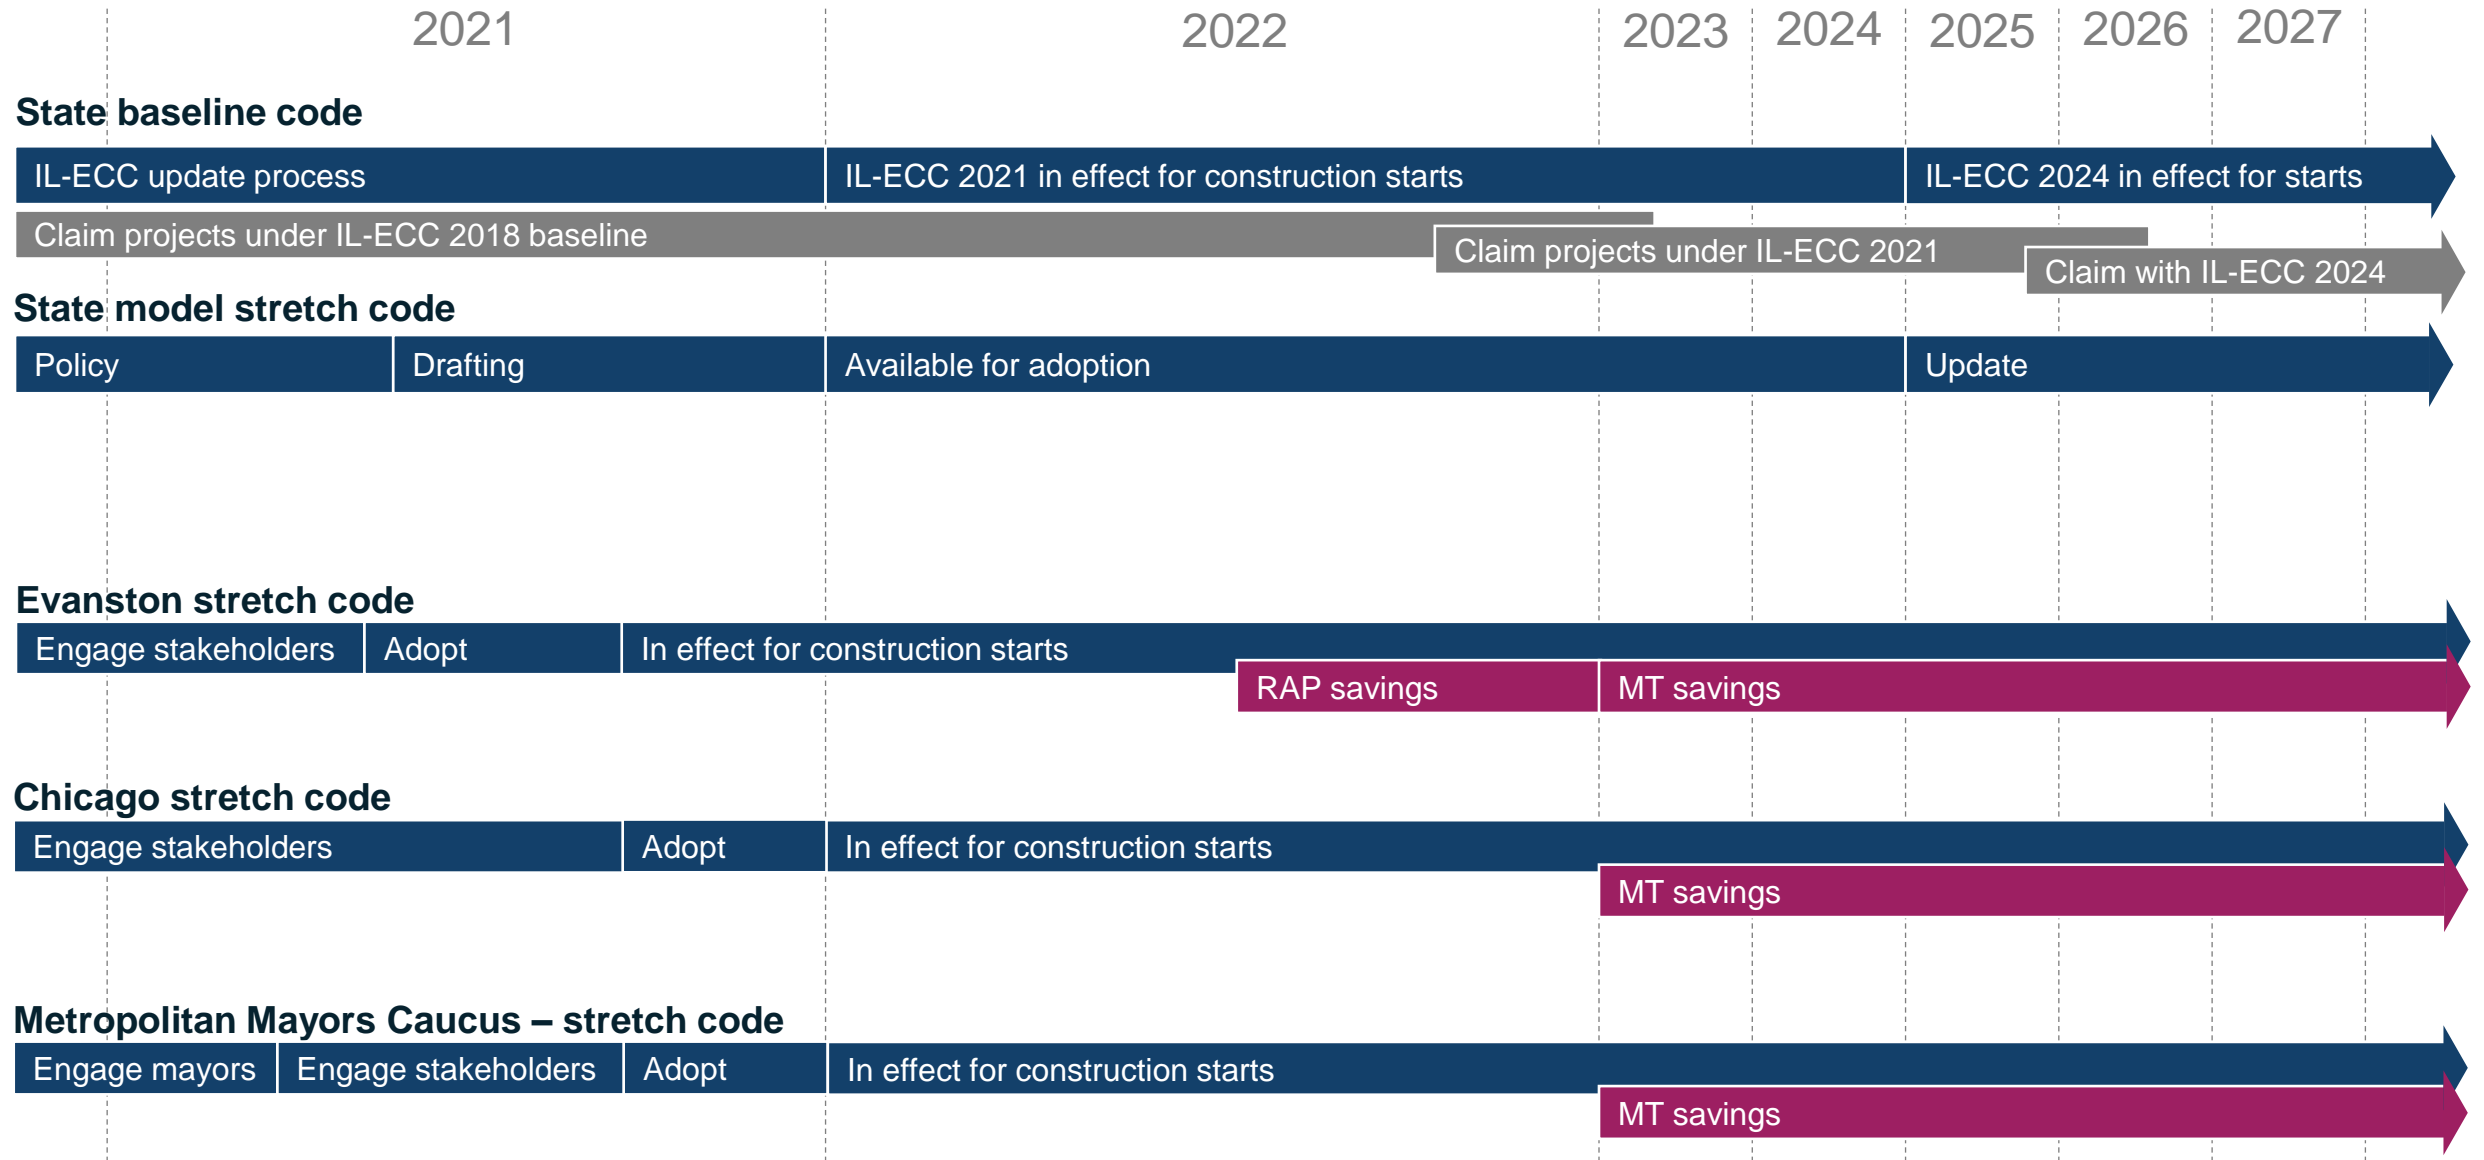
2021 2022 2023 2024 2025 2026 2027

State baseline code

IL-ECC update process | IL-ECC 2021 in effect for construction starts | IL-ECC 2024 in effect for starts

Claim projects under IL-ECC 2018 baseline

Claim projects under IL-ECC 2021

Claim with IL-ECC 2024

State model stretch code

Policy | Drafting | Available for adoption | Update

Evanston stretch code

Engage stakeholders | Adopt | In effect for construction starts

RAP savings | MT savings

Chicago stretch code

Engage stakeholders | Adopt | In effect for construction starts

MT savings

Metropolitan Mayors Caucus – stretch code

Engage mayors | Engage stakeholders | Adopt | In effect for construction starts

MT savings